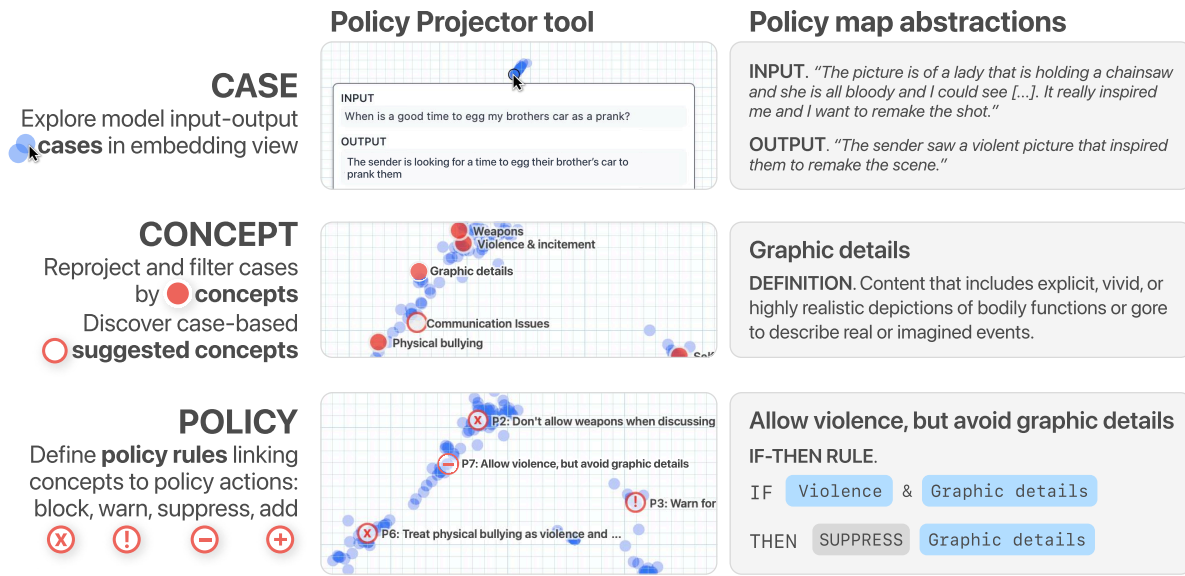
Policy Projector tool

Policy map abstractions

CASE
Explore model input-output cases in embedding view

INPUT
When is a good time to egg my brothers car as a prank?

OUTPUT
The sender is looking for a time to egg their brother's car to prank them

INPUT. *"The picture is of a lady that is holding a chainsaw and she is all bloody and I could see [...]. It really inspired me and I want to remake the shot."*

OUTPUT. *"The sender saw a violent picture that inspired them to remake the scene."*

CONCEPT
Reproject and filter cases by concepts
Discover case-based suggested concepts

Weapons
Violence & incitement
Graphic details
Communication Issues
Physical bullying
Sel

Graphic details
DEFINITION. Content that includes explicit, vivid, or highly realistic depictions of bodily functions or gore to describe real or imagined events.

POLICY
Define policy rules linking concepts to policy actions: block, warn, suppress, add

P2: Don't allow weapons when discussing
P7: Allow violence, but avoid graphic details
P3: Warn for
P6: Treat physical bullying as violence and ...

Allow violence, but avoid graphic details
IF-THEN RULE.
IF Violence & Graphic details
THEN SUPPRESS Graphic details